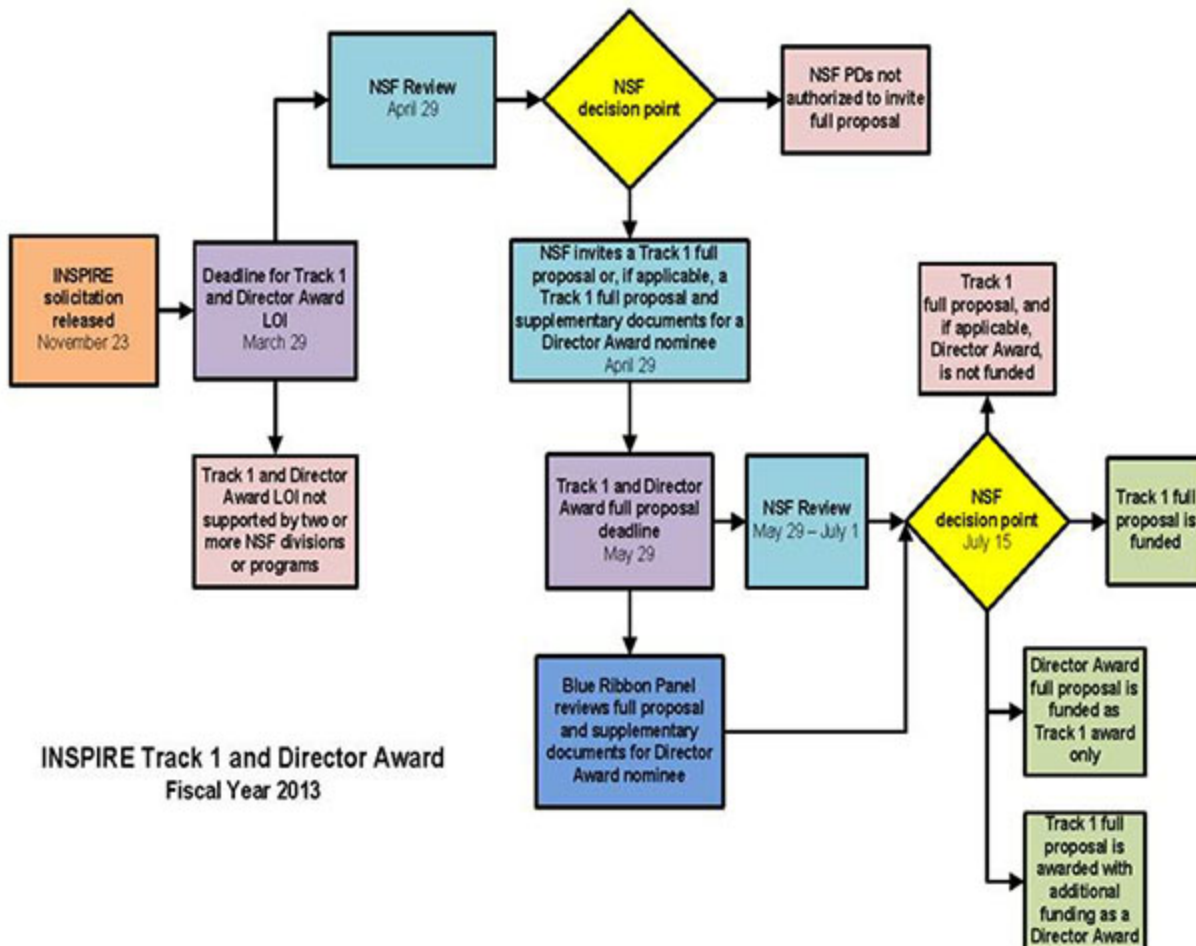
NSF Review
April 29

NSF decision point

NSF PDs not authorized to invite full proposal

INSPIRE solicitation released
November 23

Deadline for Track 1 and Director Award LOI
March 29

Track 1 and Director Award LOI not supported by two or more NSF divisions or programs

NSF invites a Track 1 full proposal or, if applicable, a Track 1 full proposal and supplementary documents for a Director Award nominee
April 29

Track 1 full proposal, and if applicable, Director Award, is not funded

Track 1 and Director Award full proposal deadline
May 29

NSF Review
May 29 – July 1

NSF decision point
July 15

Track 1 full proposal is funded

Blue Ribbon Panel reviews full proposal and supplementary documents for Director Award nominee

Director Award full proposal is funded as Track 1 award only

INSPIRE Track 1 and Director Award
Fiscal Year 2013

Track 1 full proposal is awarded with additional funding as a Director Award